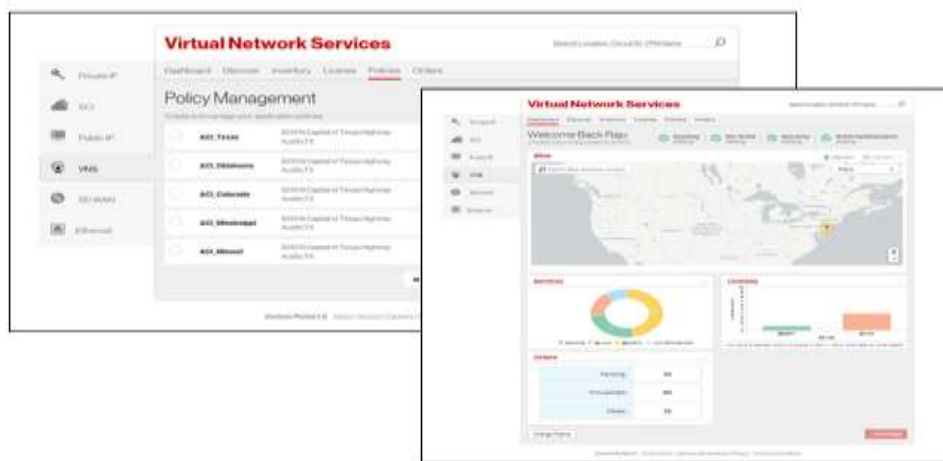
Virtual Network Services

Search Location Circuit ID

Private IP

SCI

Public IP

VNS

SD WAN

Ethernet

Dashboard Discover Inventory License Policies Orders

Policy Management

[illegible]

| | | |
|---|---|---|
| | ACI_Texas | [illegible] Austin TX |
| | ACI_Oklahoma | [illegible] Austin TX |
| | ACI_Colorado | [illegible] Austin TX |
| | ACI_Mississippi | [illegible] Austin TX |
| | ACI_Missouri | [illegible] Austin TX |

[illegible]

Virtual Network Services

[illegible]

Welcome Back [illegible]

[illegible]

Services

Licenses

Orders

| | |
|---|---|
| Pending | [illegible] |
| In Progress | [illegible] |
| Orders | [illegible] |

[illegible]